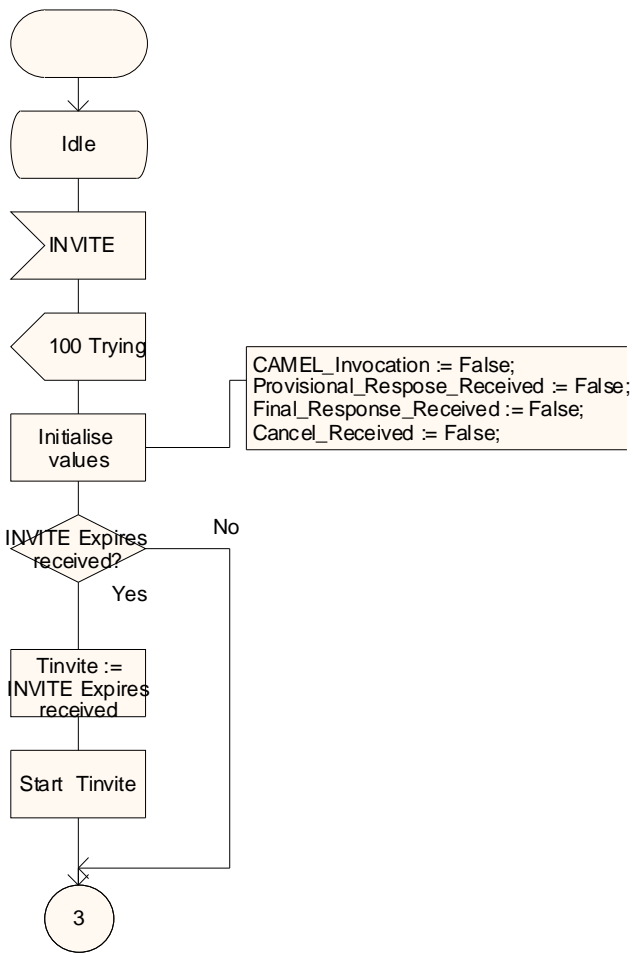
Idle

INVITE

100 Trying

Initialise values

CAMEL_Invocation := False;
Provisional_Respose_Received := False;
Final_Response_Received := False;
Cancel_Received := False;

INVITE Expires received?

No

Yes

Tinvite := INVITE Expires received

Start Tinvite

3